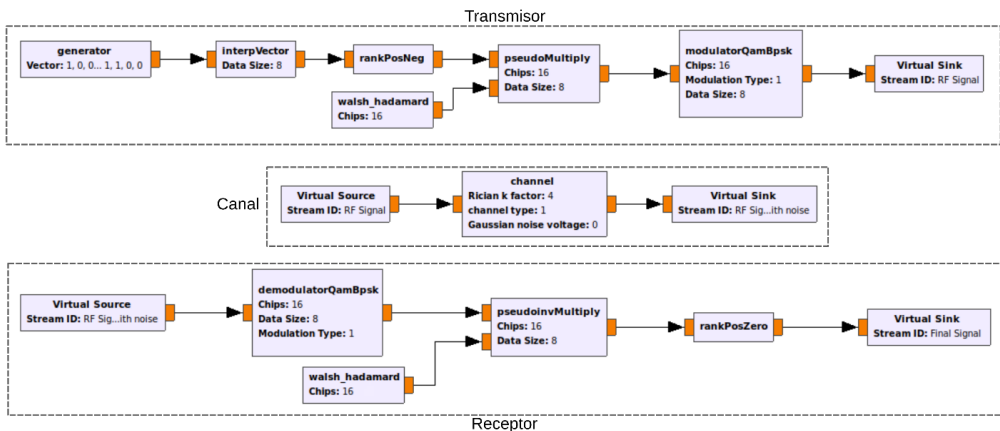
Transmisor

generator
Vector: 1, 0, 0... 1, 1, 0, 0

interpVector
Data Size: 8

rankPosNeg

walsh_hadamard
Chips: 16

pseudoMultiply
Chips: 16
Data Size: 8

modulatorQamBpsk
Chips: 16
Modulation Type: 1
Data Size: 8

Virtual Sink
Stream ID: RF Signal

Canal

Virtual Source
Stream ID: RF Signal

channel
Rician k factor: 4
channel type: 1
Gaussian noise voltage: 0

Virtual Sink
Stream ID: RF Sig...ith noise

Virtual Source
Stream ID: RF Sig...ith noise

demodulatorQamBpsk
Chips: 16
Data Size: 8
Modulation Type: 1

walsh_hadamard
Chips: 16

pseudoinvMultiply
Chips: 16
Data Size: 8

rankPosZero

Virtual Sink
Stream ID: Final Signal

Receptor